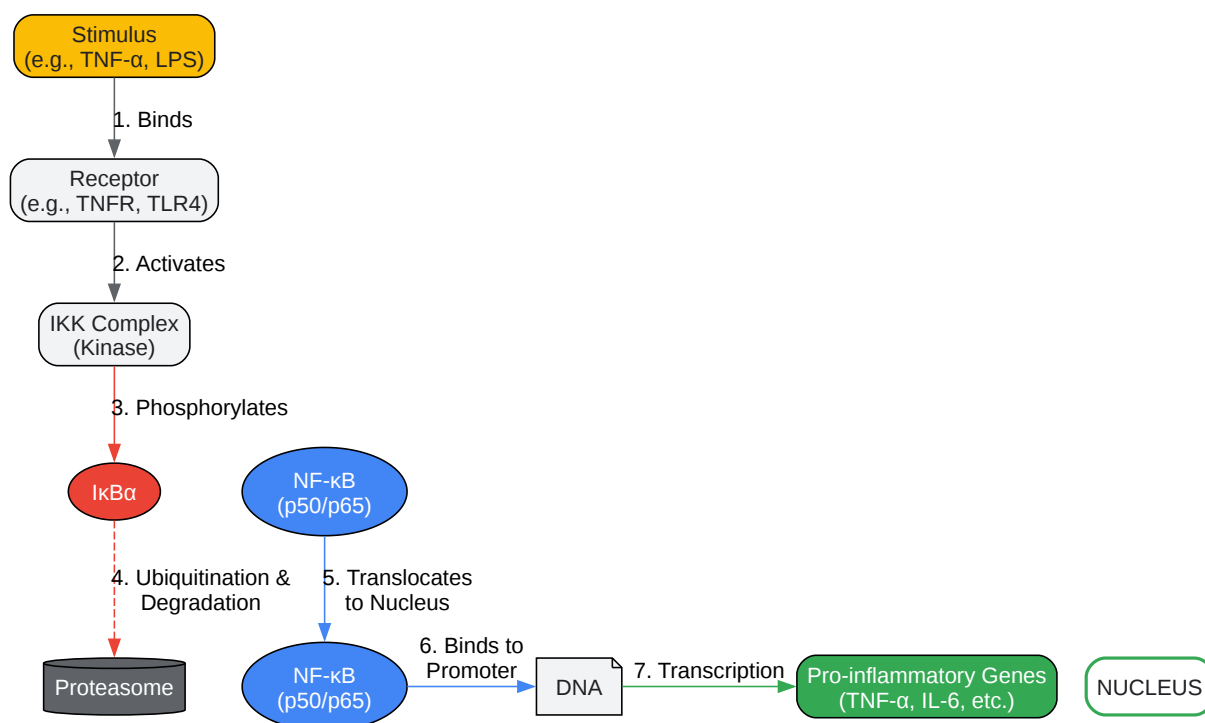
Stimulus
(e.g., TNF-α, LPS)

1. Binds

Receptor
(e.g., TNFR, TLR4)

2. Activates

IKK Complex
(Kinase)

3. Phosphorylates

IκBα

NF-κB
(p50/p65)

4. Ubiquitination &
Degradation

5. Translocates
to Nucleus

Proteasome

NF-κB
(p50/p65)

6. Binds to
Promoter

DNA

7. Transcription

Pro-inflammatory Genes
(TNF-α, IL-6, etc.)

NUCLEUS